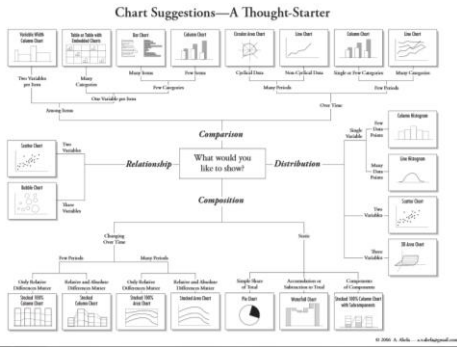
Chart Suggestions—A Thought-Starter

Variable Width Column Chart

Table or Table with Embedded Charts

Bar Chart

Column Chart

Circular Area Chart

Line Chart

Column Chart

Line Chart

Two Variables per Item

Many Categories

Many Items

Few Items

Cyclical Data

Non-Cyclical Data

Single or Few Categories

Many Categories

One Variable per Item

Few Categories

Many Periods

Few Periods

Among Items

Over Time

Comparison

Scatter Chart

Two Variables

Relationship

What would you like to show?

Distribution

Single Variable

Few Data Points

Column Histogram

Many Data Points

Line Histogram

Bubble Chart

Three Variables

Two Variables

Scatter Chart

Three Variables

3D Area Chart

Composition

Changing Over Time

Static

Few Periods

Many Periods

Only Relative Differences Matter

Relative and Absolute Differences Matter

Only Relative Differences Matter

Relative and Absolute Differences Matter

Simple Share of Total

Accumulation or Subtraction to Total

Components of Components

Stacked 100% Column Chart

Stacked Column Chart

Stacked 100% Area Chart

Stacked Area Chart

Pie Chart

Waterfall Chart

Stacked 100% Column Chart with Subcomponents

© 2006 A. Abela — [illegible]